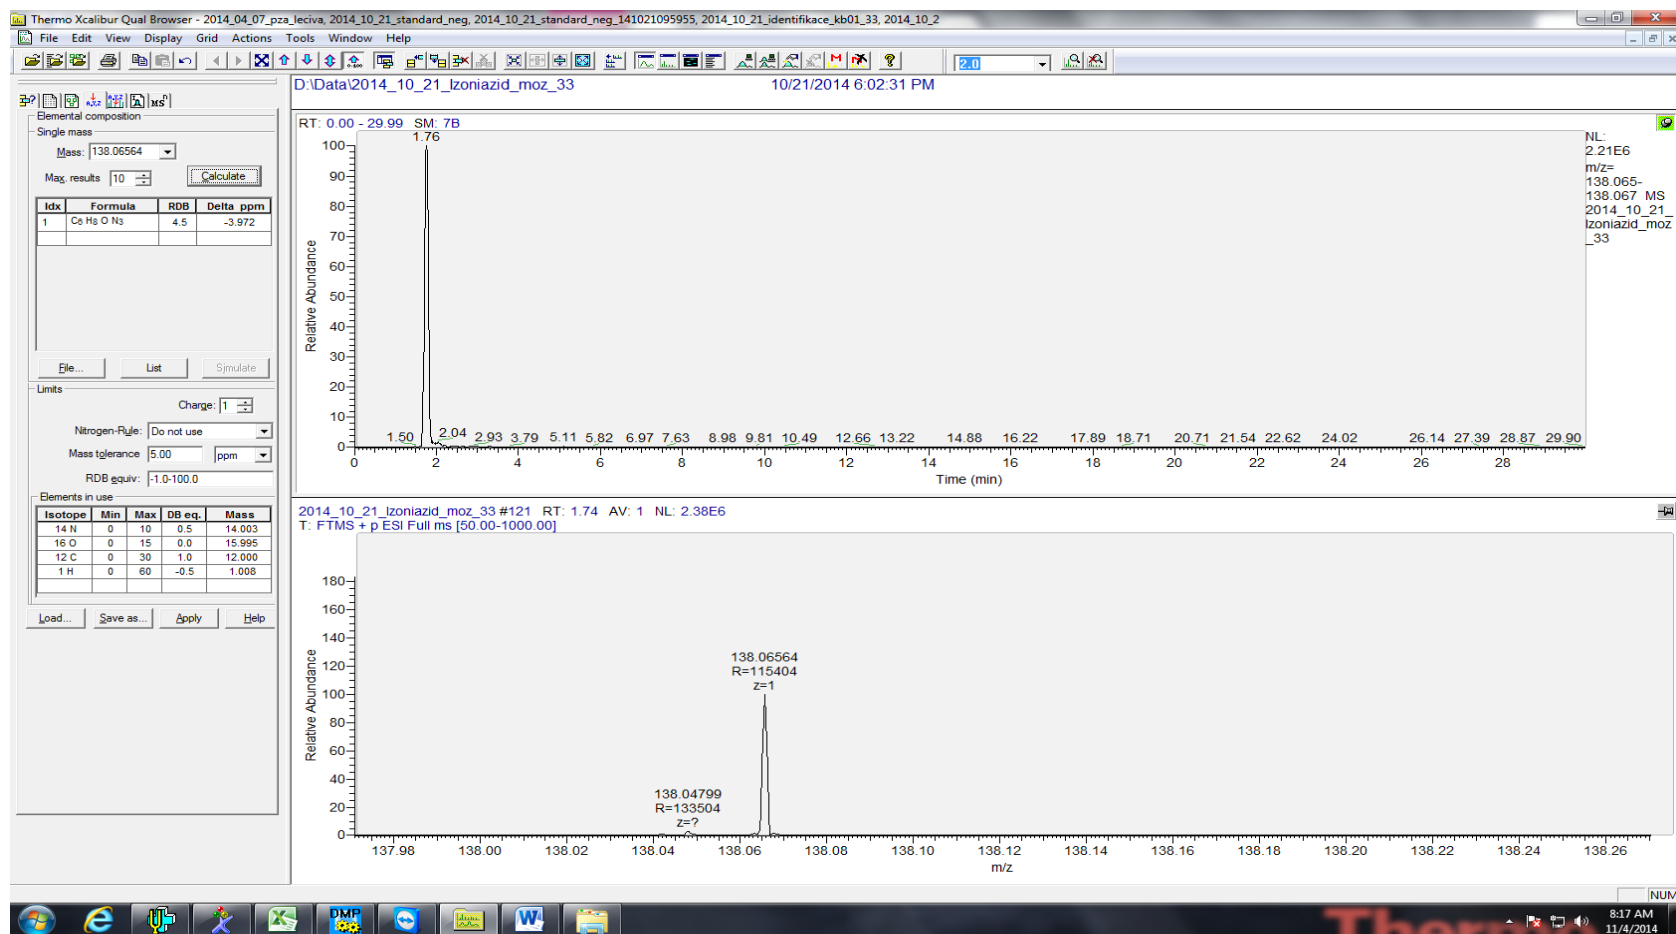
Thermo Xcalibur Qual Browser - 2014_04_07_pza_leciva, 2014_10_21_standard_neg, 2014_10_21_standard_neg_141021095955, 2014_10_21_identifikace_kb01_33, 2014_10_2

File Edit View Display Grid Actions Tools Window Help

2.0

D:\Data\2014_10_21_Izoniazid_moz_33 10/21/2014 6:02:31 PM

Elemental composition
Single mass
Mass: 138.06564
Max. results 10
Calculate

| Idx | Formula | RDB | Delta ppm |
|---|---|---|---|
| 1 | C6 H8 O N3 | 4.5 | -3.972 |

File... List Simulate

Limits
Charge: 1
Nitrogen-Rule: Do not use
Mass tolerance 5.00 ppm
RDB equiv: -1.0-100.0

Elements in use

| Isotope | Min | Max | DB eq. | Mass |
|---|---|---|---|---|
| 14 N | 0 | 10 | 0.5 | 14.003 |
| 16 O | 0 | 15 | 0.0 | 15.995 |
| 12 C | 0 | 30 | 1.0 | 12.000 |
| 1 H | 0 | 60 | -0.5 | 1.008 |

Load... Save as... Apply Help

RT: 0.00 - 29.99 SM: 7B
NL: 2.21E6 m/z= 138.065-138.067 MS 2014_10_21_Izoniazid_moz_33
1.76
Relative Abundance
100 90 80 70 60 50 40 30 20 10 0
1.50 2.04 2.93 3.79 5.11 5.82 6.97 7.63 8.98 9.81 10.49 12.66 13.22 14.88 16.22 17.89 18.71 20.71 21.54 22.62 24.02 26.14 27.39 28.87 29.90
0 2 4 6 8 10 12 14 16 18 20 22 24 26 28
Time (min)

2014_10_21_Izoniazid_moz_33 #121 RT: 1.74 AV: 1 NL: 2.38E6
T: FTMS + p ESI Full ms [50.00-1000.00]
Relative Abundance
180 160 140 120 100 80 60 40 20 0
138.06564
R=115404
z=1
138.04799
R=133504
z=?
137.98 138.00 138.02 138.04 138.06 138.08 138.10 138.12 138.14 138.16 138.18 138.20 138.22 138.24 138.26
m/z

NUM
8:17 AM
11/4/2014